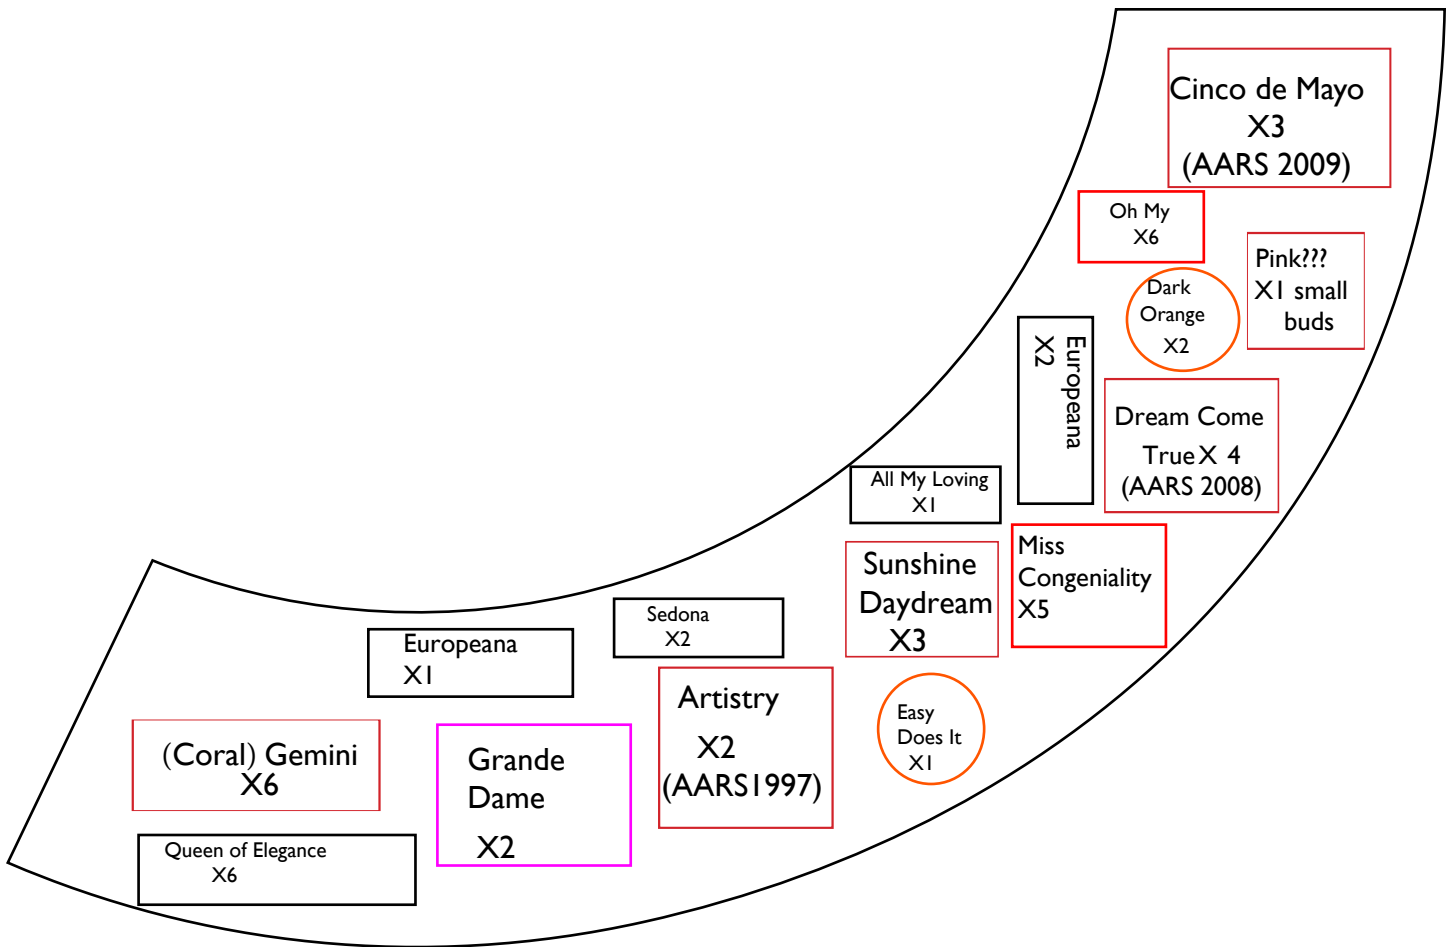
Cinco de Mayo
X3
(AARS 2009)

Oh My
X6

Pink???
X1 small buds

Dark
Orange
X2

Europeana
X2

Dream Come True X 4
(AARS 2008)

All My Loving
X1

Miss Congeniality
X5

Sunshine Daydream
X3

Sedona
X2

Europeana
X1

Artistry
X2
(AARS1997)

Easy
Does It
X1

(Coral) Gemini
X6

Grande Dame
X2

Queen of Elegance
X6